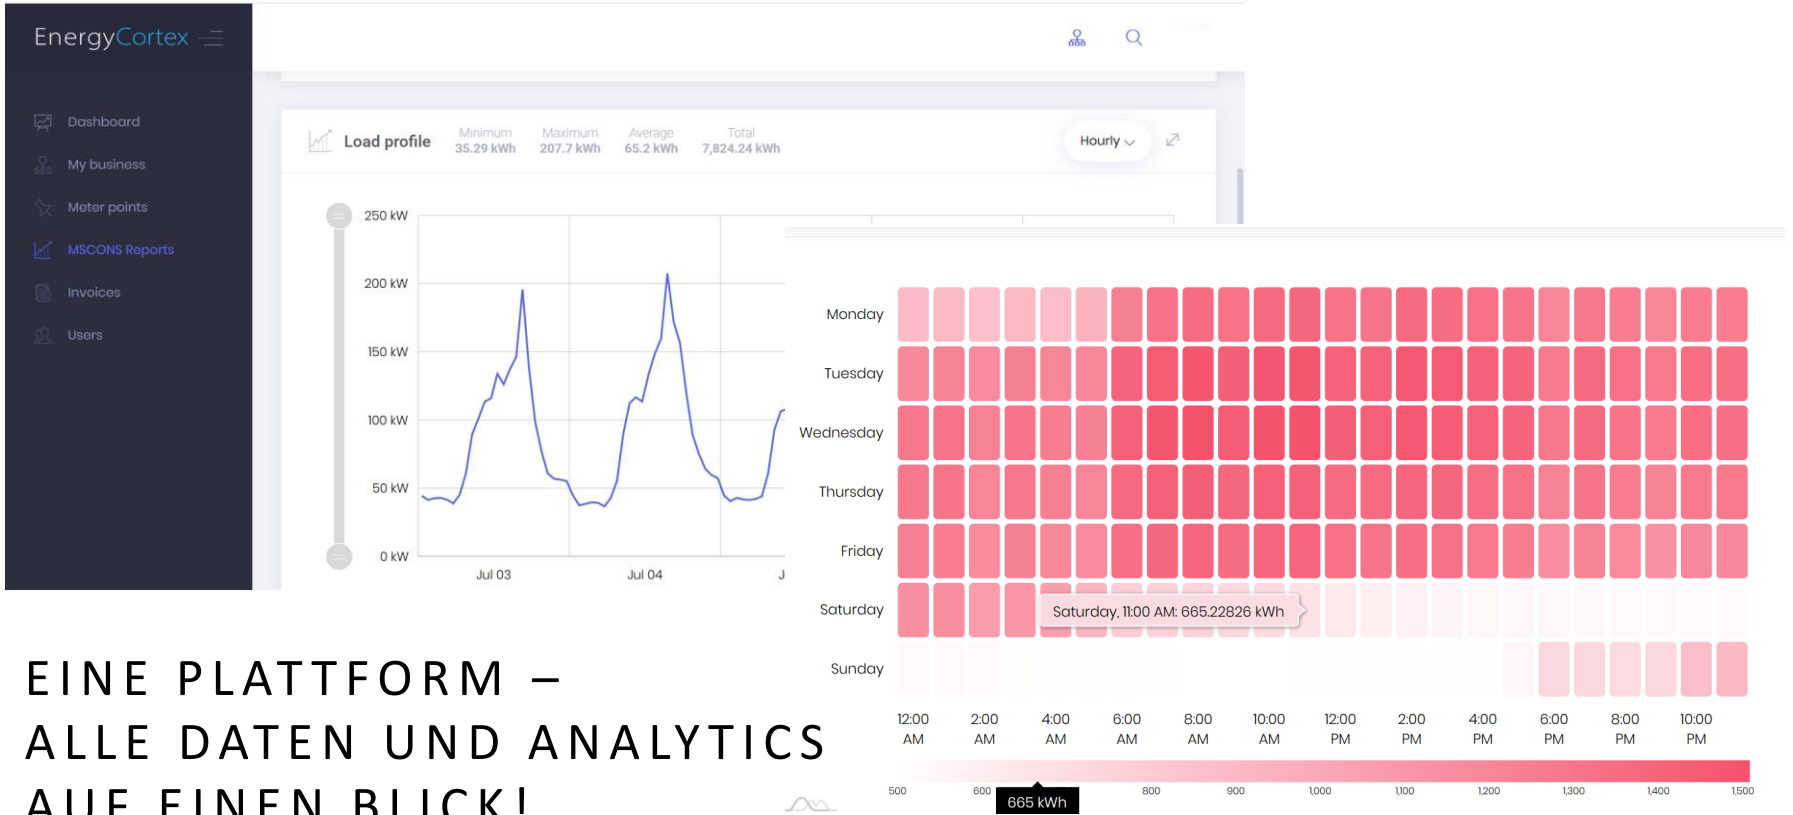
EnergyCortex

Dashboard
My business
Meter points
MSCONS Reports
Invoices
Users

Load profile
Minimum 35.29 kWh
Maximum 207.7 kWh
Average 65.2 kWh
Total 7,824.24 kWh
Hourly

250 kW
200 kW
150 kW
100 kW
50 kW
0 kW
Jul 03
Jul 04
J

Monday
Tuesday
Wednesday
Thursday
Friday
Saturday
Sunday

Saturday, 11:00 AM: 665.22826 kWh

12:00 AM
2:00 AM
4:00 AM
6:00 AM
8:00 AM
10:00 AM
12:00 PM
2:00 PM
4:00 PM
6:00 PM
8:00 PM
10:00 PM

500
600
665 kWh
800
900
1,000
1,100
1,200
1,300
1,400
1,500

EINE PLATTFORM –
ALLE DATEN UND ANALYTICS
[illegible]